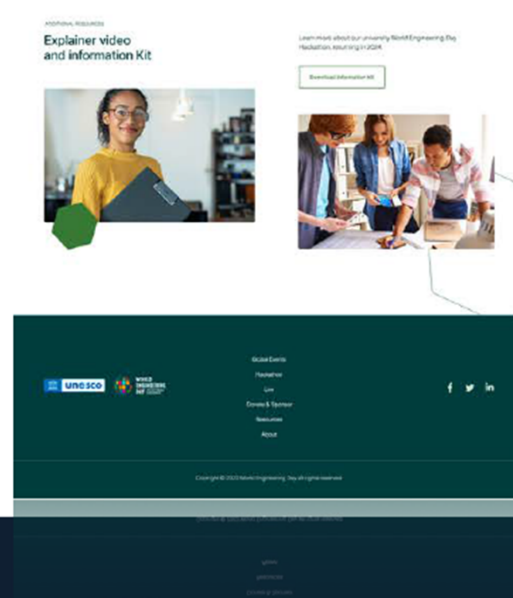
ADDITIONAL RESOURCES

Explainer video and information Kit

Learn more about our university World Engineering Day Hackathon, returning in 2024.

Download information kit

unesco

WORLD ENGINEERING DAY

Global Events

Hackathon

Live

Donate & Sponsor

Resources

About

Copyright © 2023 World Engineering Day all rights reserved

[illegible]

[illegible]

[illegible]

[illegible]